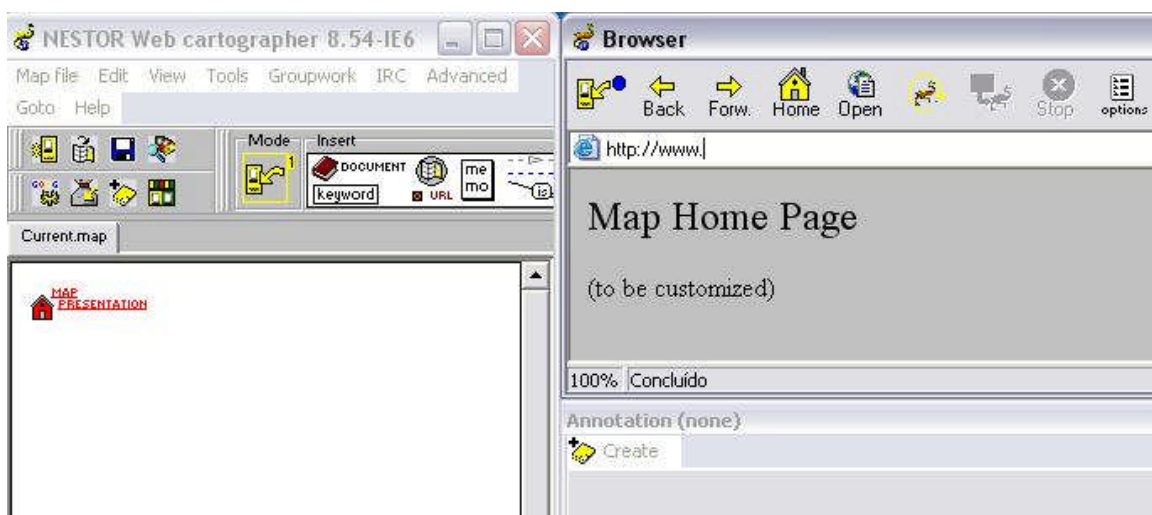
NESTOR Web cartographer 8.54-IE6

Map file Edit View Tools Groupwork IRC Advanced Goto Help

Mode 1

Insert

DOCUMENT

keyword

URL

me mo

Current.map

MAP PRESENTATION

Browser

Back Forw. Home Open Stop options

http://www.

Map Home Page

(to be customized)

100% Concluído

Annotation (none)

Create